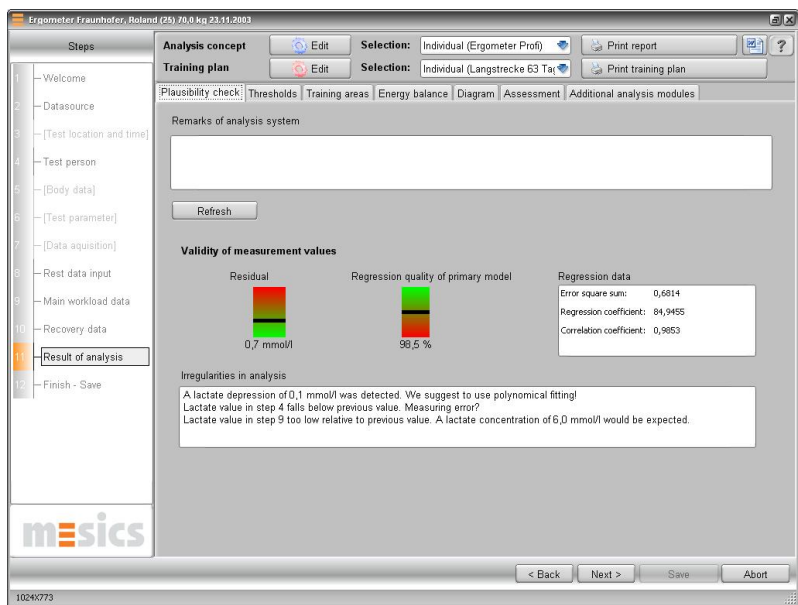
Ergometer Fraunhofer, Roland (25) 70,0 kg 23.11.2003

Steps

1 Welcome
2 Datasource
3 [Test location and time]
4 Test person
5 [Body data]
6 [Test parameter]
7 [Data aquisition]
8 Rest data input
9 Main workload data
10 Recovery data
11 Result of analysis
12 Finish - Save

mesics

Analysis concept | Edit | Selection: | Individual (Ergometer Profi) | Print report

Training plan | Edit | Selection: | Individual (Langstrecke 63 Ta | Print training plan

?

Plausibility check | Thresholds | Training areas | Energy balance | Diagram | Assessment | Additional analysis modules

Remarks of analysis system

Refresh

Validity of measurement values

Residual

0,7 mmol/l

Regression quality of primary model

98,5 %

Regression data

Error square sum: 0,6814
Regression coefficient: 84,9455
Correlation coefficient: 0,9853

Irregularities in analysis

A lactate depression of 0,1 mmol/l was detected. We suggest to use polynomical fitting!
Lactate value in step 4 falls below previous value. Measuring error?
Lactate value in step 9 too low relative to previous value. A lactate concentration of 6,0 mmol/l would be expected.

< Back | Next > | Save | Abort

1024X773